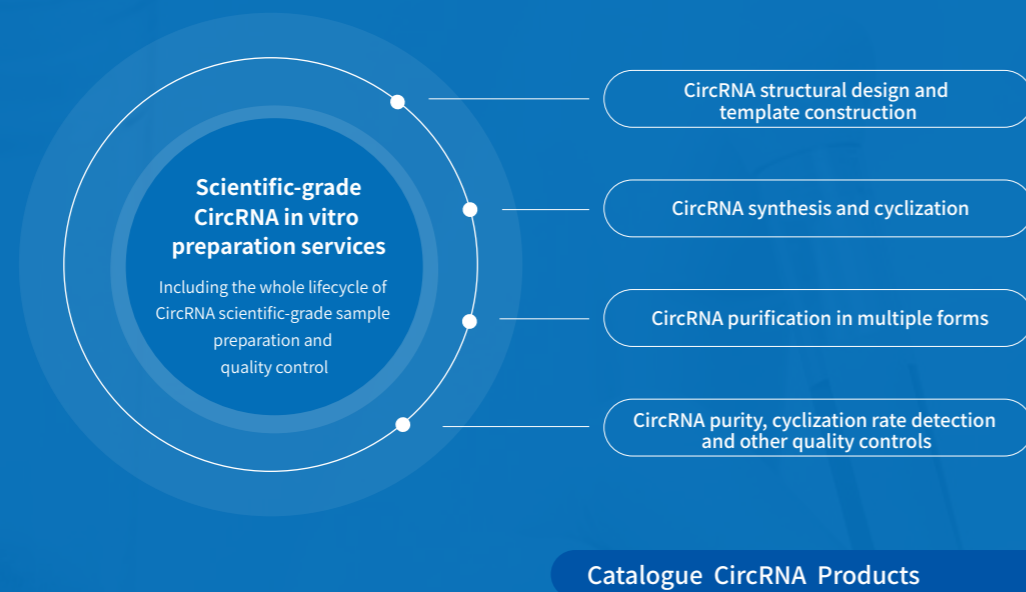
Scientific-grade CircRNA in vitro preparation services

Including the whole lifecycle of CircRNA scientific-grade sample preparation and quality control

CircRNA structural design and template construction

CircRNA synthesis and cyclization

CircRNA purification in multiple forms

CircRNA purity, cyclization rate detection and other quality controls

Catalogue CircRNA Products